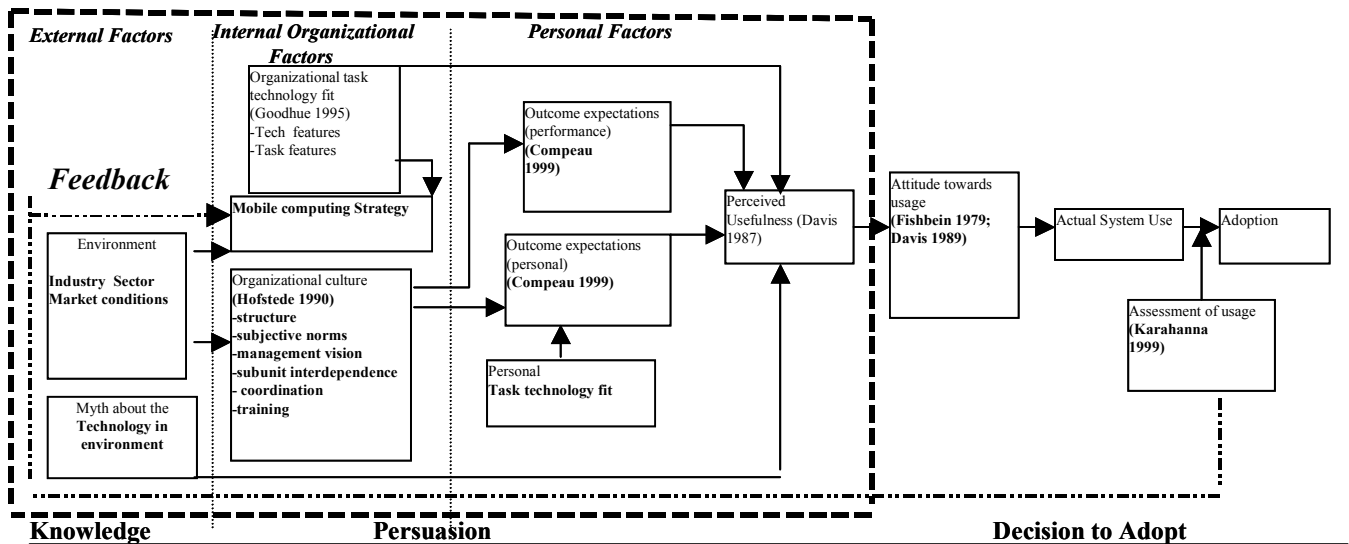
External Factors

Internal Organizational Factors

Personal Factors

Organizational task technology fit (Goodhue 1995)
-Tech features
-Task features

Outcome expectations (performance)
(Compeau 1999)

Feedback

Mobile computing Strategy

Perceived Usefulness (Davis 1987)

Attitude towards usage
(Fishbein 1979; Davis 1989)

Actual System Use

Adoption

Environment
Industry Sector
Market conditions

Outcome expectations (personal)
(Compeau 1999)

Organizational culture
(Hofstede 1990)
-structure
-subjective norms
-management vision
-subunit interdependence
- coordination
-training

Assessment of usage
(Karahanna 1999)

Personal
Task technology fit

Myth about the
Technology in environment

Knowledge

Persuasion

Decision to Adopt